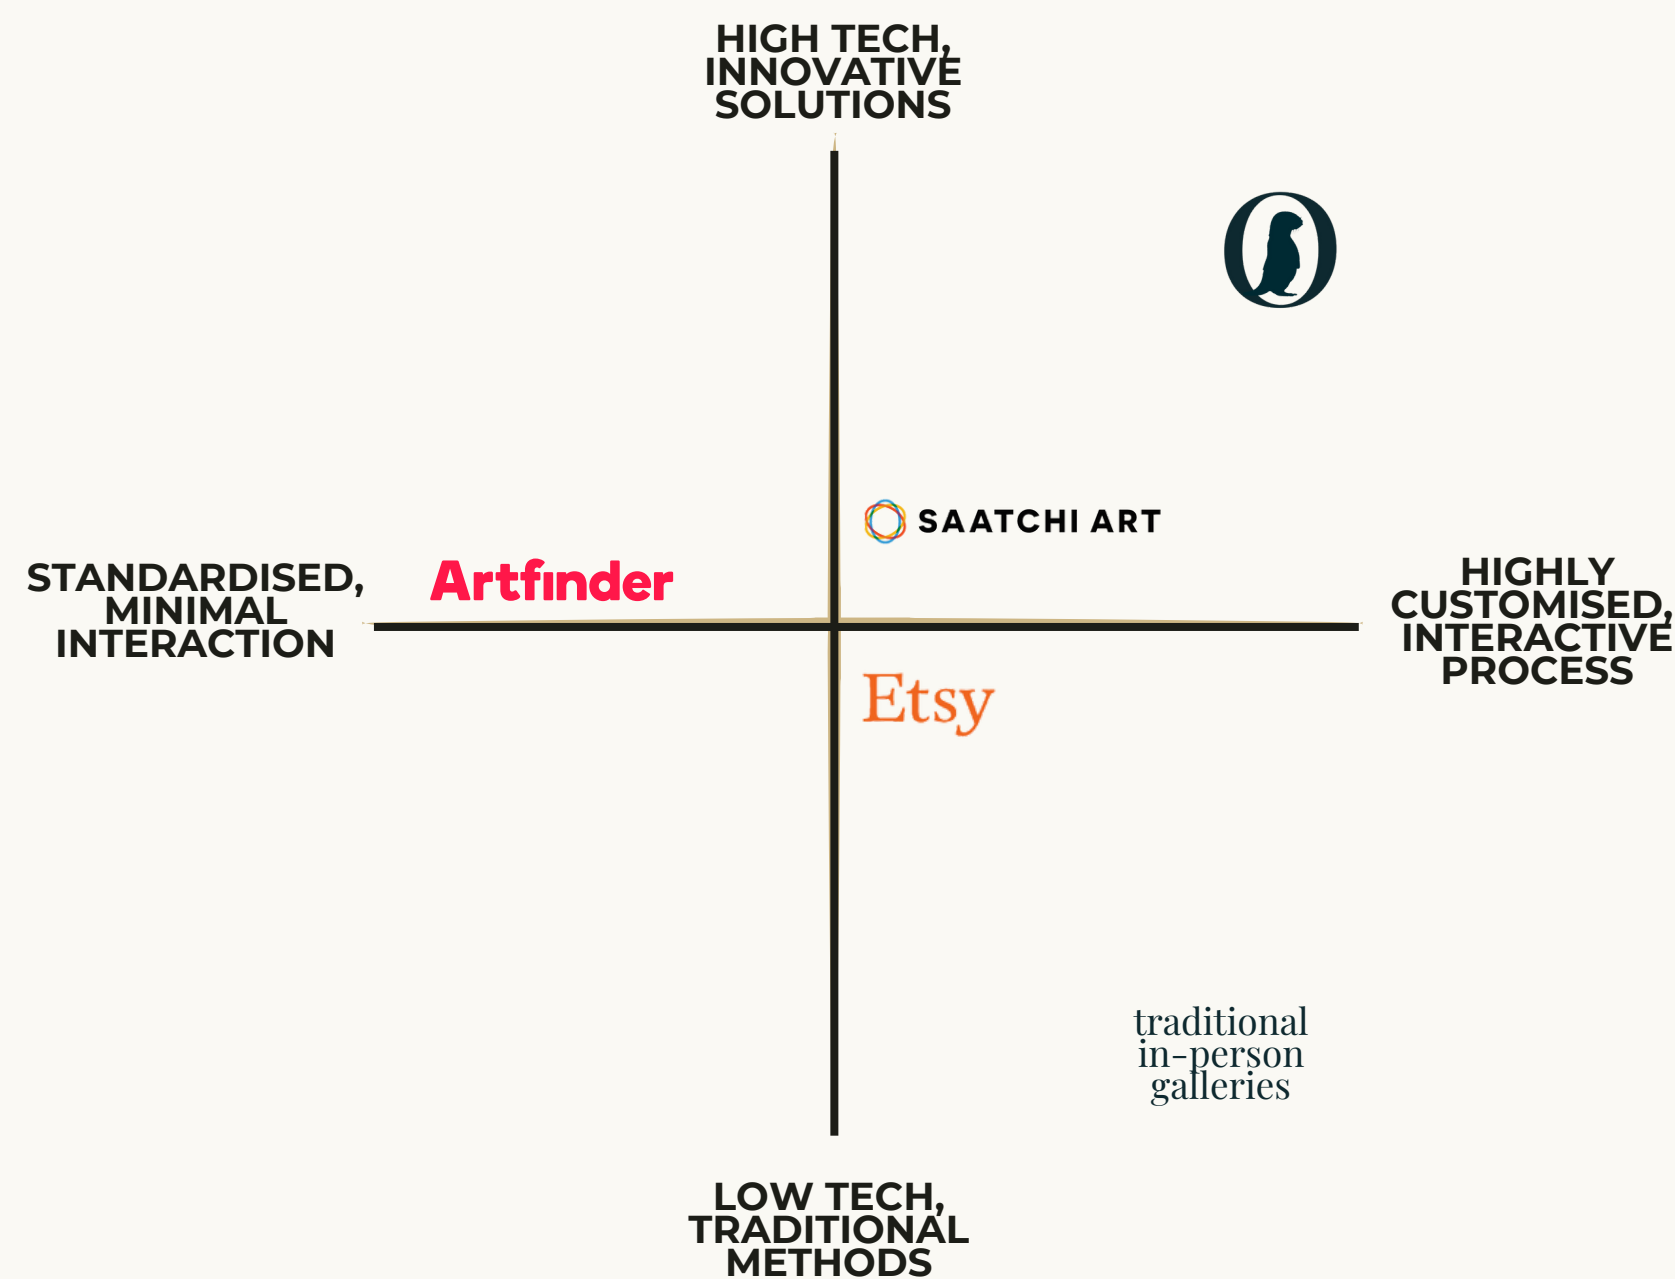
HIGH TECH, INNOVATIVE SOLUTIONS

SAATCHI ART

STANDARDISED, MINIMAL INTERACTION

Artfinder

HIGHLY CUSTOMISED, INTERACTIVE PROCESS

Etsy

traditional in-person galleries

LOW TECH, TRADITIONAL METHODS